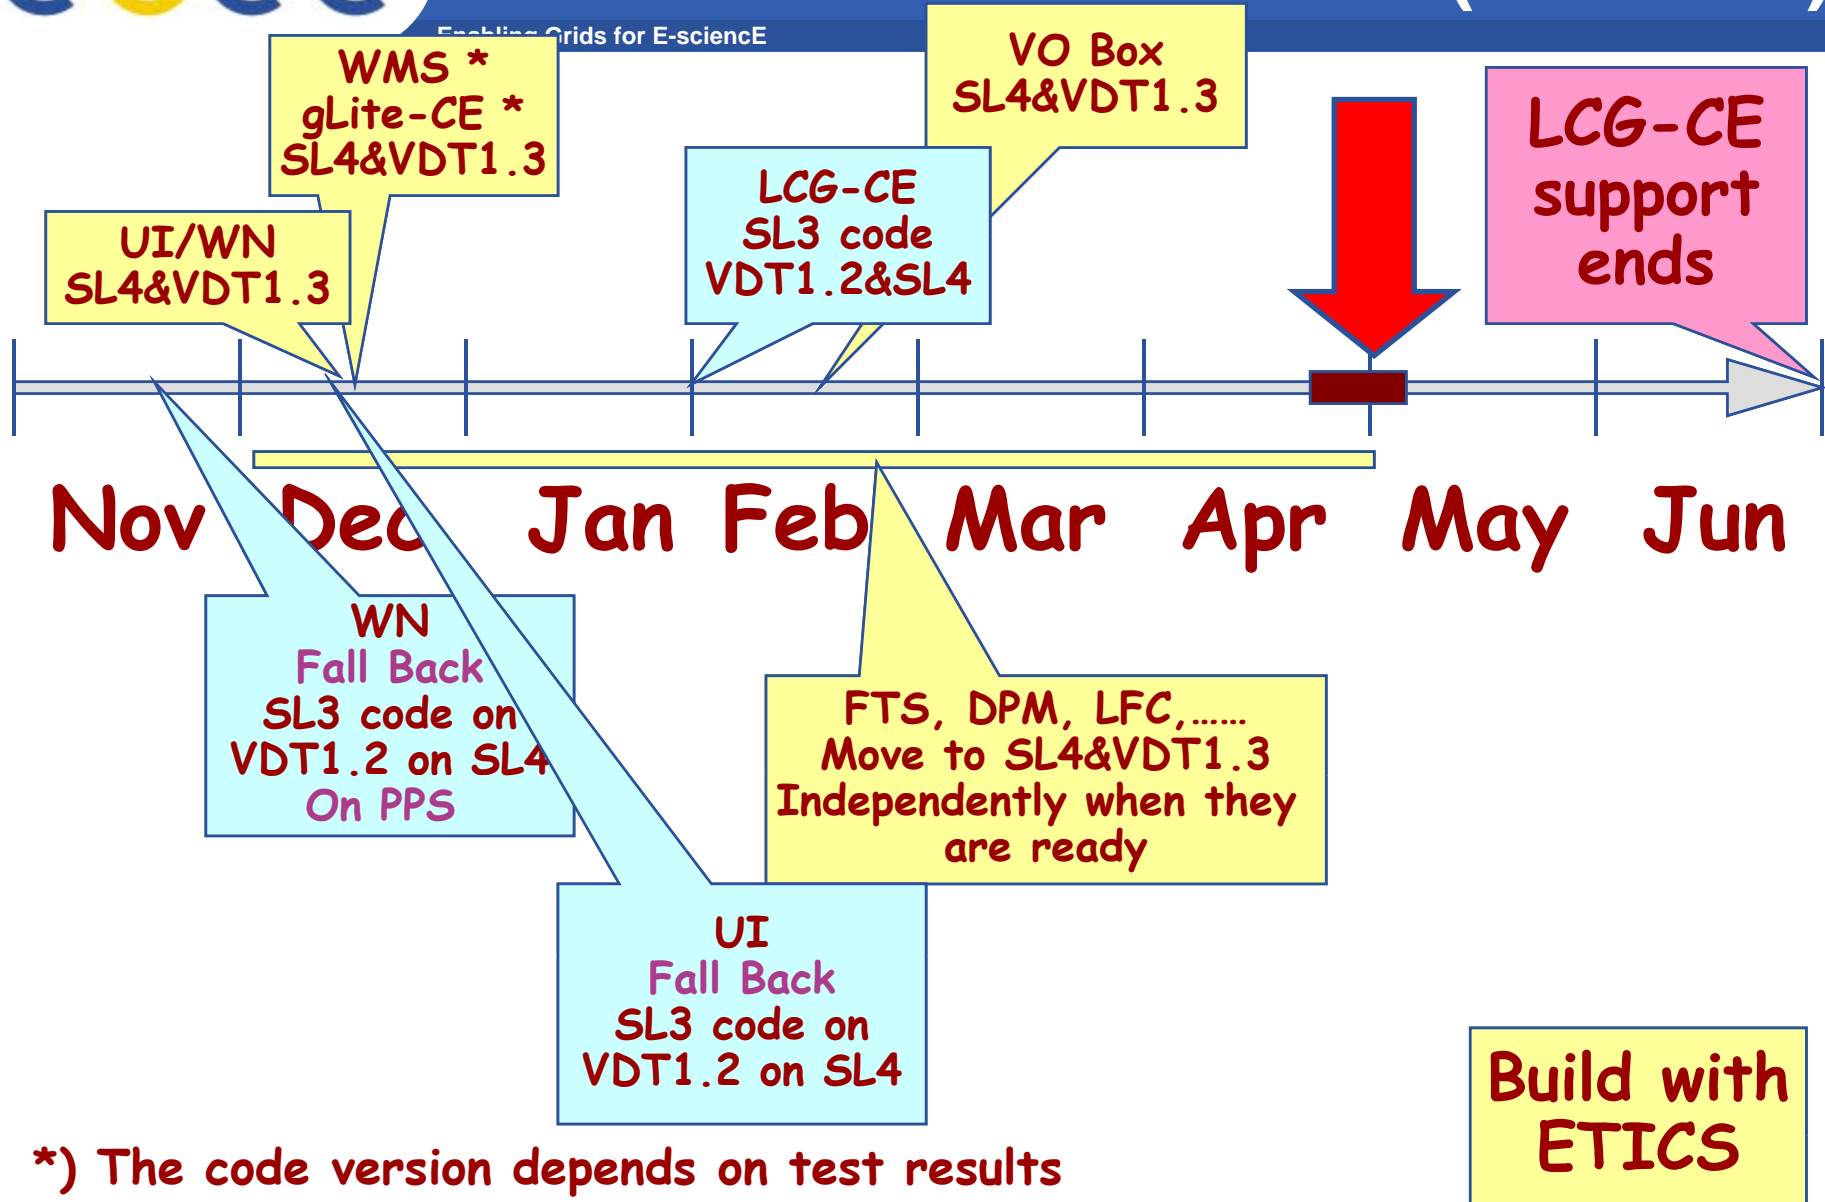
Enabling Grids for E-sciencE

WMS *
gLite-CE *
SL4&VDT1.3

VO Box
SL4&VDT1.3

LCG-CE
SL3 code
VDT1.2&SL4

LCG-CE
support
ends

UI/WN
SL4&VDT1.3

Nov Dec Jan Feb Mar Apr May Jun

WN
Fall Back
SL3 code on
VDT1.2 on SL4
On PPS

FTS, DPM, LFC,......
Move to SL4&VDT1.3
Independently when they are ready

UI
Fall Back
SL3 code on
VDT1.2 on SL4

Build with
ETICS

*) The code version depends on test results